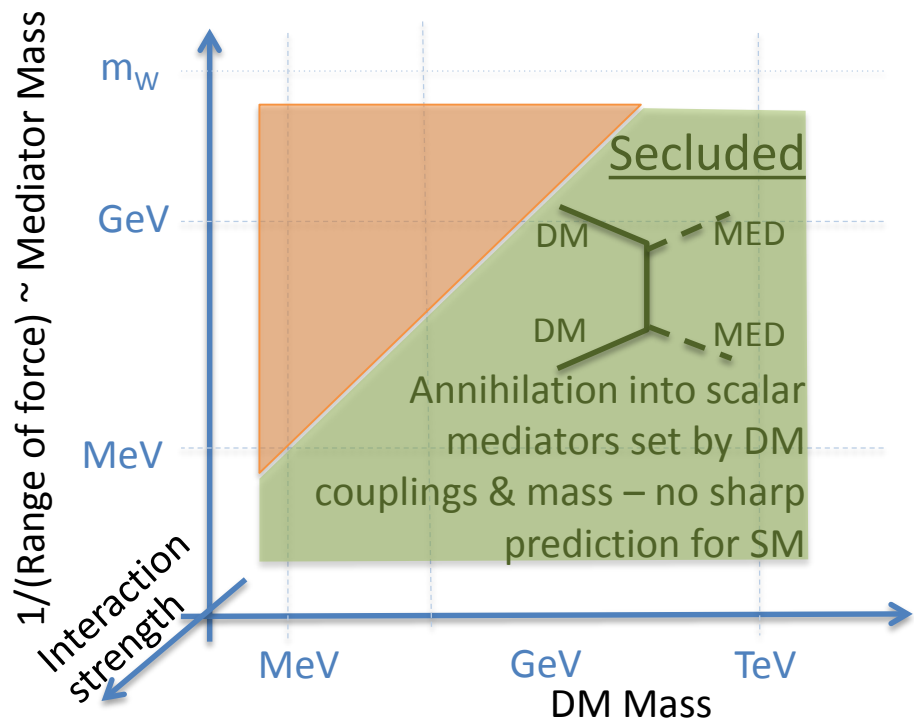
1/(Range of force) ~ Mediator Mass

$m_W$

GeV

MeV

Secluded

DM

MED

DM

MED

Annihilation into scalar mediators set by DM couplings & mass – no sharp prediction for SM

Interaction strength

MeV

GeV

TeV

DM Mass